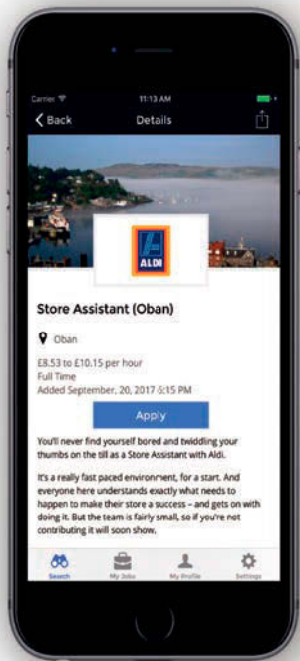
Carrier 11:13 AM

Back Details

ALDI

Store Assistant (Oban)

Oban

£8.53 to £10.15 per hour
Full Time
Added September, 20, 2017 5:15 PM

Apply

You'll never find yourself bored and twiddling your thumbs on the till as a Store Assistant with Aldi.

It's a really fast paced environment, for a start. And everyone here understands exactly what needs to happen to make their store a success – and gets on with doing it. But the team is fairly small, so if you're not contributing it will soon show.

Search My Jobs My Profile Settings